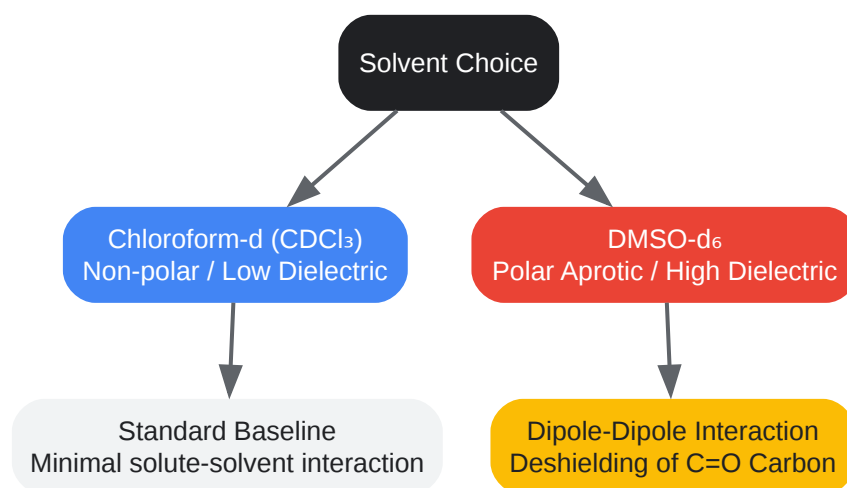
Solvent Choice

Chloroform-d ($CDCl_3$)
Non-polar / Low Dielectric

DMSO-$d_6$
Polar Aprotic / High Dielectric

Standard Baseline
Minimal solute-solvent interaction

Dipole-Dipole Interaction
Deshielding of C=O Carbon